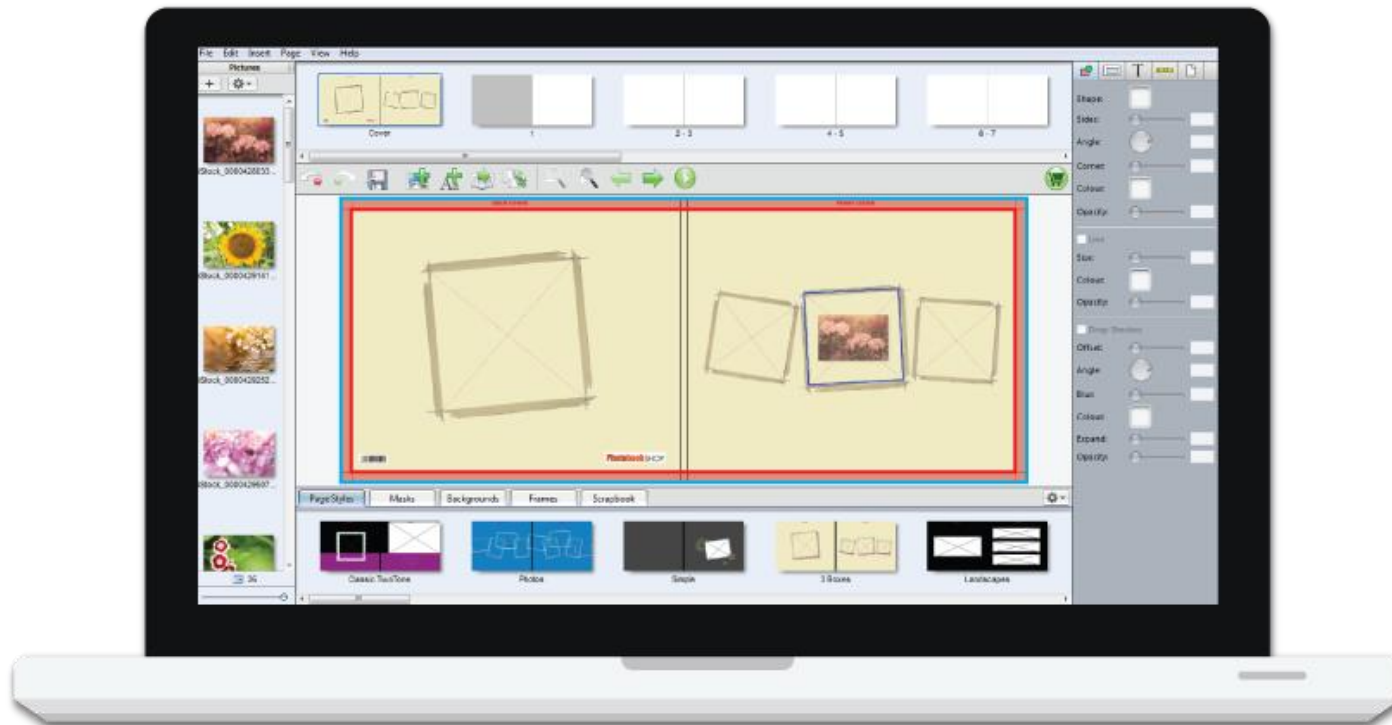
File Edit Insert Page View Help

Pictures

iStock_000042803...

iStock_000042914...

iStock_000042825...

iStock_000042960...

36

Cover

1

2 - 3

4 - 5

6 - 7

Photobook SHOP

Page Styles Masks Backgrounds Frames Scrapbook

Classic TwoTone

Photos

Simple

3 Boxes

Landscapes

Shape:

Sides:

Angle:

Corner:

Colour:

Opacity:

Line

Size:

Colour:

Opacity:

Drop Shadow

Offset:

Angle:

Blur:

Colour:

Expand:

Opacity: